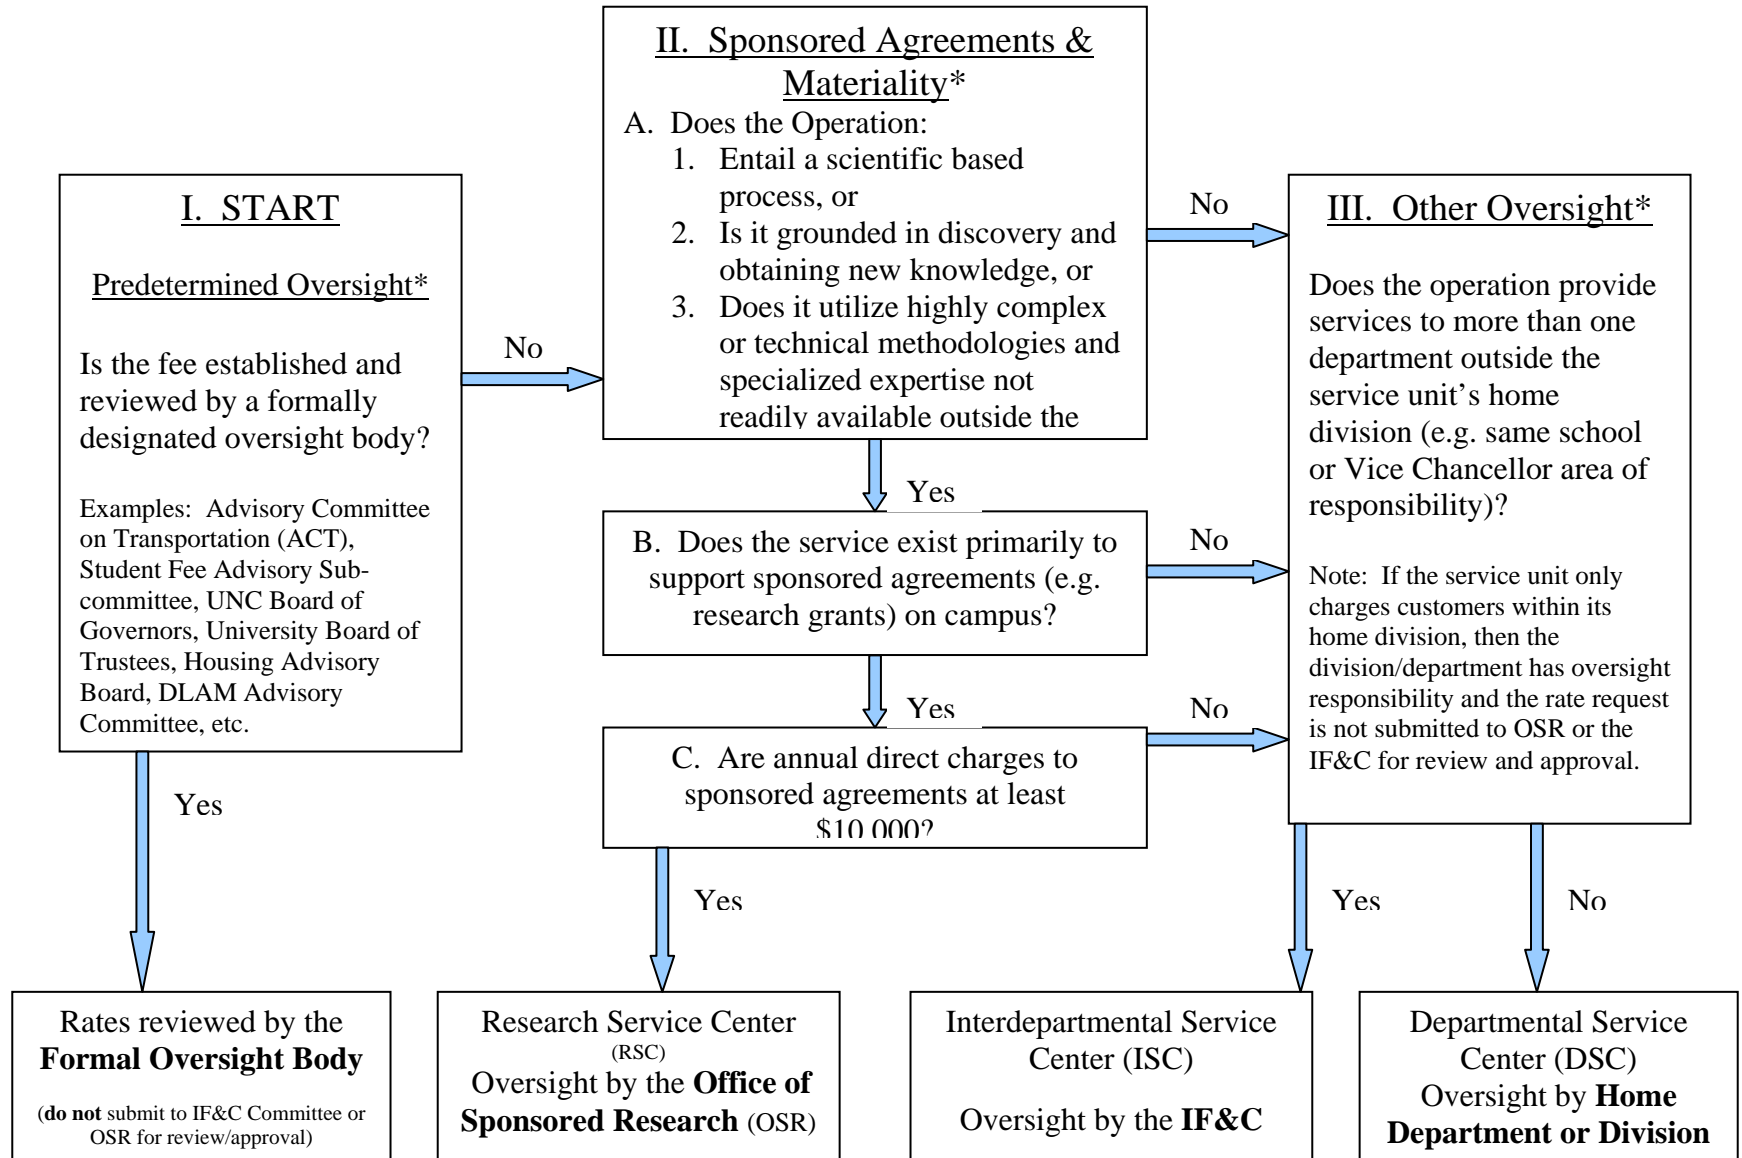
I. START

Predetermined Oversight*

Is the fee established and reviewed by a formally designated oversight body?

Examples: Advisory Committee on Transportation (ACT), Student Fee Advisory Subcommittee, UNC Board of Governors, University Board of Trustees, Housing Advisory Board, DLAM Advisory Committee, etc.

No

Yes

II. Sponsored Agreements & Materiality*

A. Does the Operation:
1. Entail a scientific based process, or
2. Is it grounded in discovery and obtaining new knowledge, or
3. Does it utilize highly complex or technical methodologies and specialized expertise not readily available outside the

Yes

B. Does the service exist primarily to support sponsored agreements (e.g. research grants) on campus?

Yes

C. Are annual direct charges to sponsored agreements at least \$10,000?

Yes

No

No

No

III. Other Oversight*

Does the operation provide services to more than one department outside the service unit's home division (e.g. same school or Vice Chancellor area of responsibility)?

Note: If the service unit only charges customers within its home division, then the division/department has oversight responsibility and the rate request is not submitted to OSR or the IF&C for review and approval.

Yes

No

Rates reviewed by the **Formal Oversight Body**

(**do not** submit to IF&C Committee or OSR for review/approval)

Research Service Center (RSC) Oversight by the **Office of Sponsored Research** (OSR)

Interdepartmental Service Center (ISC)

Oversight by the **IF&C**

Departmental Service Center (DSC) Oversight by **Home Department or Division**